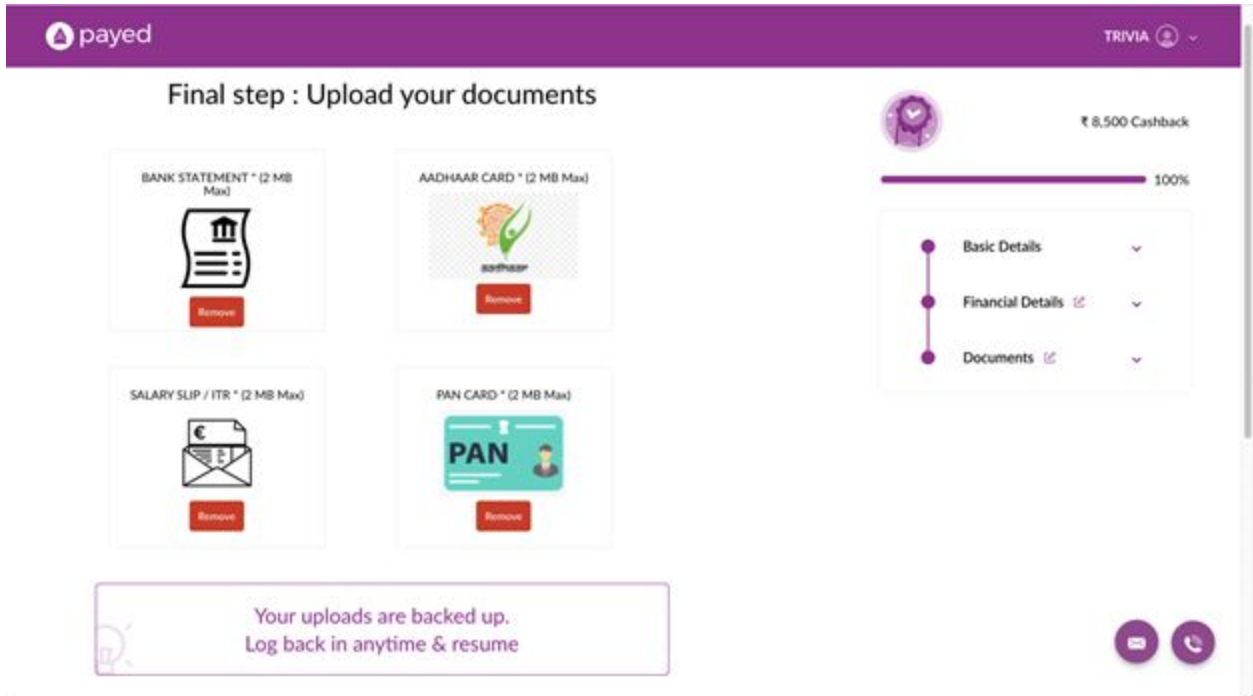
payed

TRIVIA

Final step : Upload your documents

BANK STATEMENT * (2 MB Max)

Remove

AADHAAR CARD * (2 MB Max)

aadhaar

Remove

SALARY SLIP / ITR * (2 MB Max)

€

Remove

PAN CARD * (2 MB Max)

PAN

Remove

Your uploads are backed up.
Log back in anytime & resume

₹ 8,500 Cashback

100%

Basic Details

Financial Details

Documents